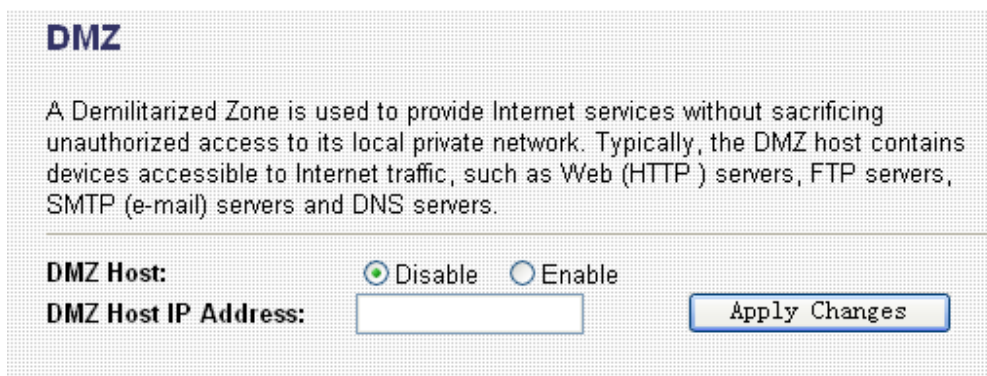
DMZ

A Demilitarized Zone is used to provide Internet services without sacrificing unauthorized access to its local private network. Typically, the DMZ host contains devices accessible to Internet traffic, such as Web (HTTP ) servers, FTP servers, SMTP (e-mail) servers and DNS servers.

DMZ Host: Disable Enable
DMZ Host IP Address: Apply Changes